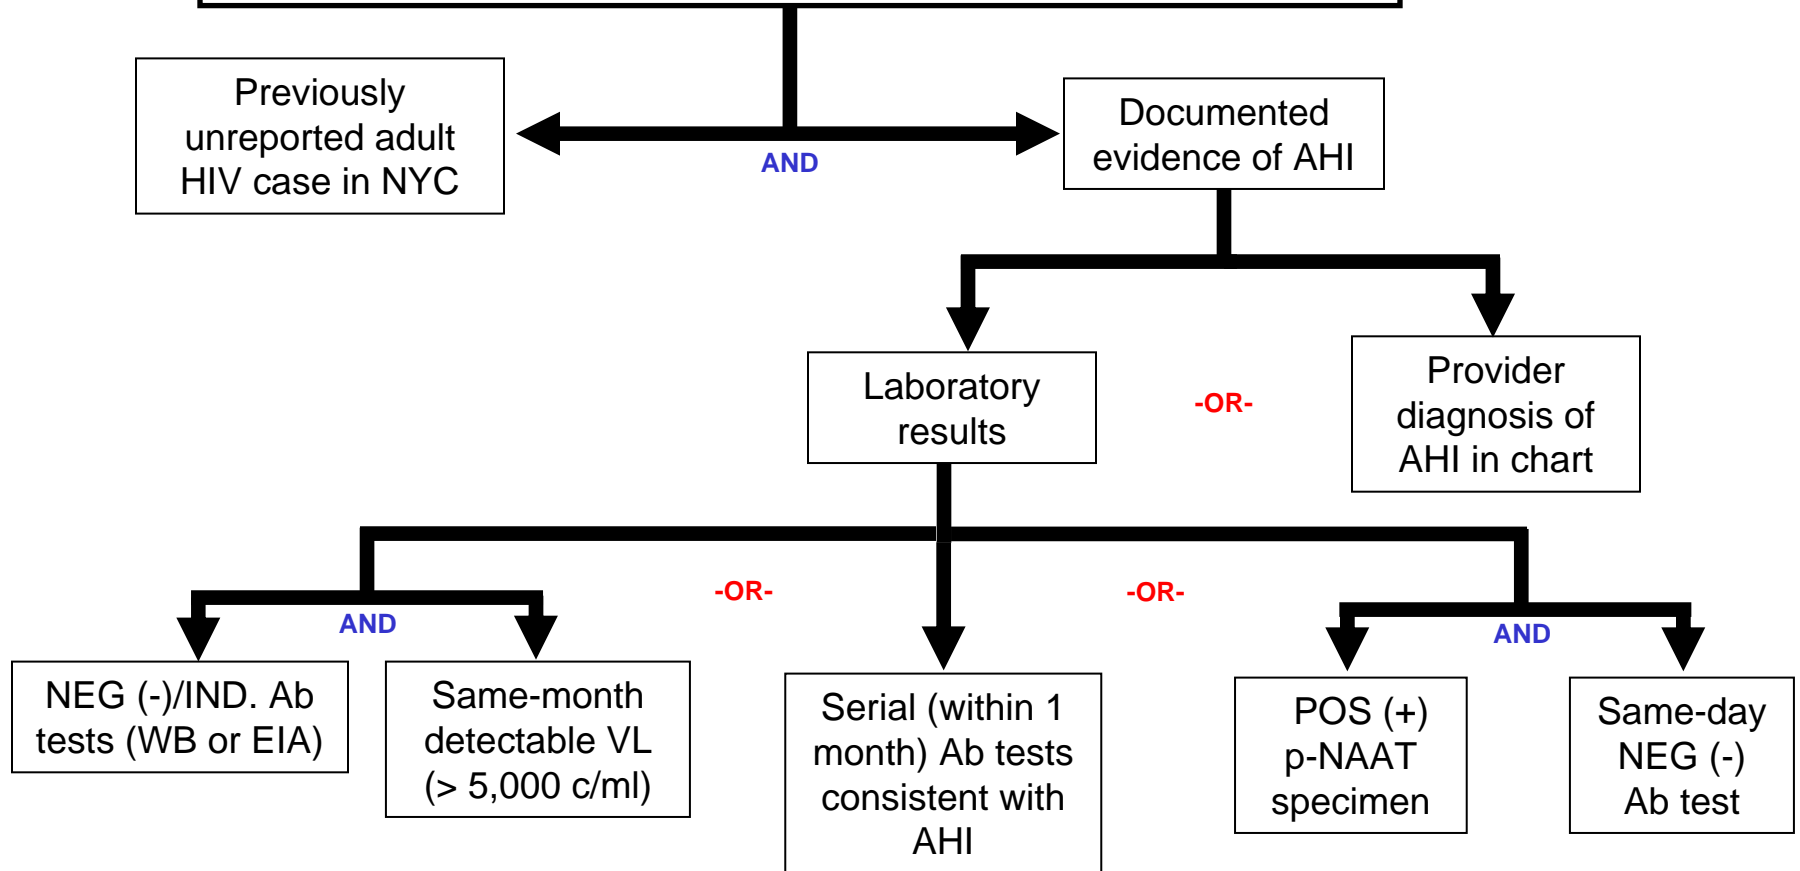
Previously unreported adult HIV case in NYC

AND

Documented evidence of AHI

Laboratory results

-OR-

Provider diagnosis of AHI in chart

AND

-OR-

-OR-

AND

NEG (-)/IND. Ab tests (WB or EIA)

Same-month detectable VL (> 5,000 c/ml)

Serial (within 1 month) Ab tests consistent with AHI

POS (+) p-NAAT specimen

Same-day NEG (-) Ab test